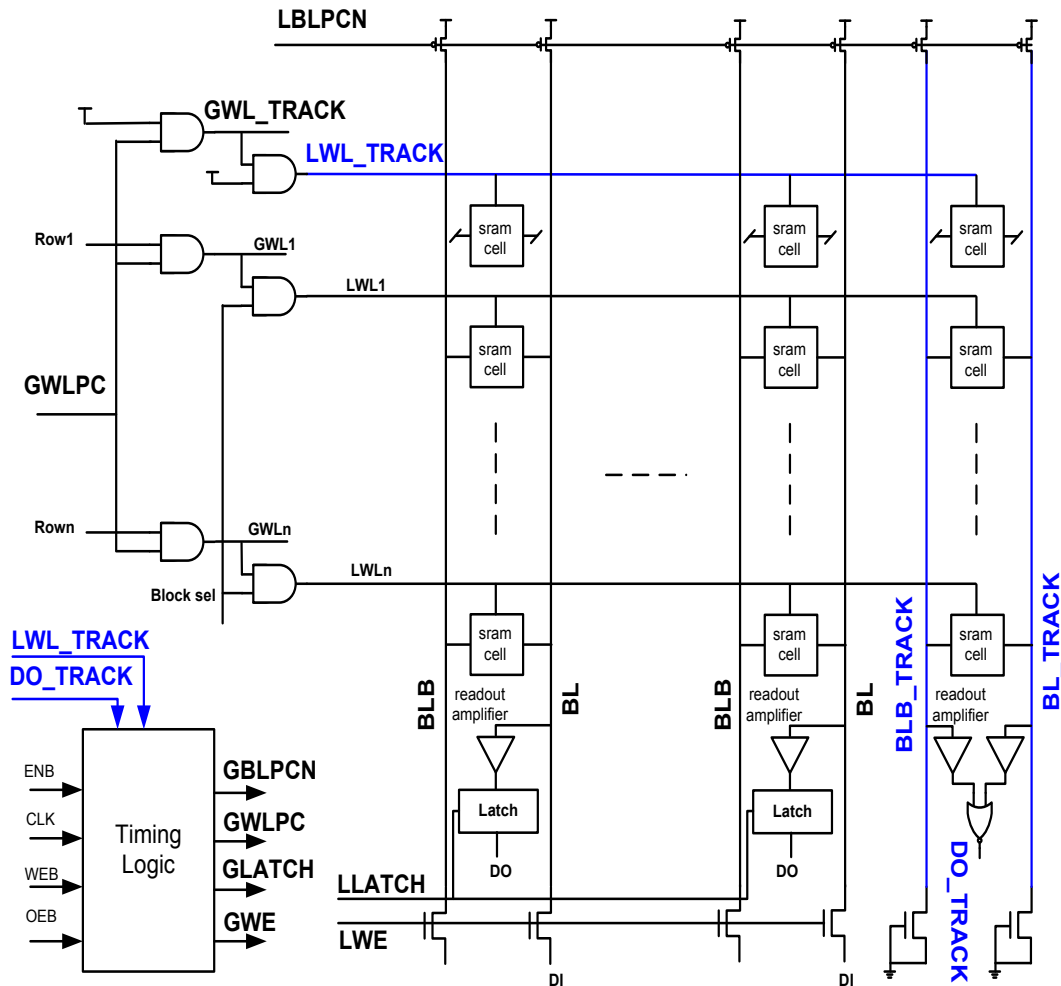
LBLPCN

GWL_TRACK

LWL_TRACK

Row1

GWL1

LWL1

GWLPC

Rown

GWLn

LWLn

Block sel

sram cell

sram cell

sram cell

sram cell

sram cell

sram cell

sram cell

sram cell

sram cell

LWL_TRACK

DO_TRACK

ENB

CLK

WEB

OEB

Timing Logic

GBLPCN

GWLPC

GLATCH

GWE

BLB

BL

readout amplifier

Latch

DO

BLB

BL

readout amplifier

Latch

DO

BLB_TRACK

readout amplifier

BL_TRACK

DO_TRACK

LLATCH

LWE

DI

DI